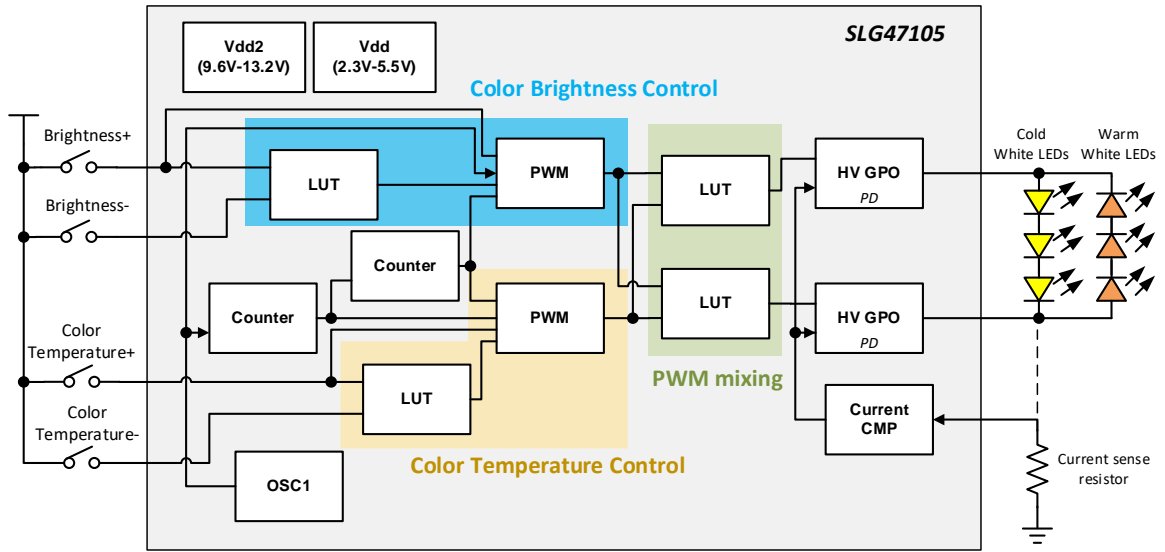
SLG47105

Vdd2
(9.6V-13.2V)

Vdd
(2.3V-5.5V)

Color Brightness Control

Brightness+

Brightness-

LUT

PWM

LUT

HV GPO
PD

Cold White LEDs

Warm White LEDs

Counter

Counter

PWM

LUT

HV GPO
PD

Color Temperature+

Color Temperature-

LUT

PWM mixing

Current CMP

Current sense resistor

OSC1

Color Temperature Control